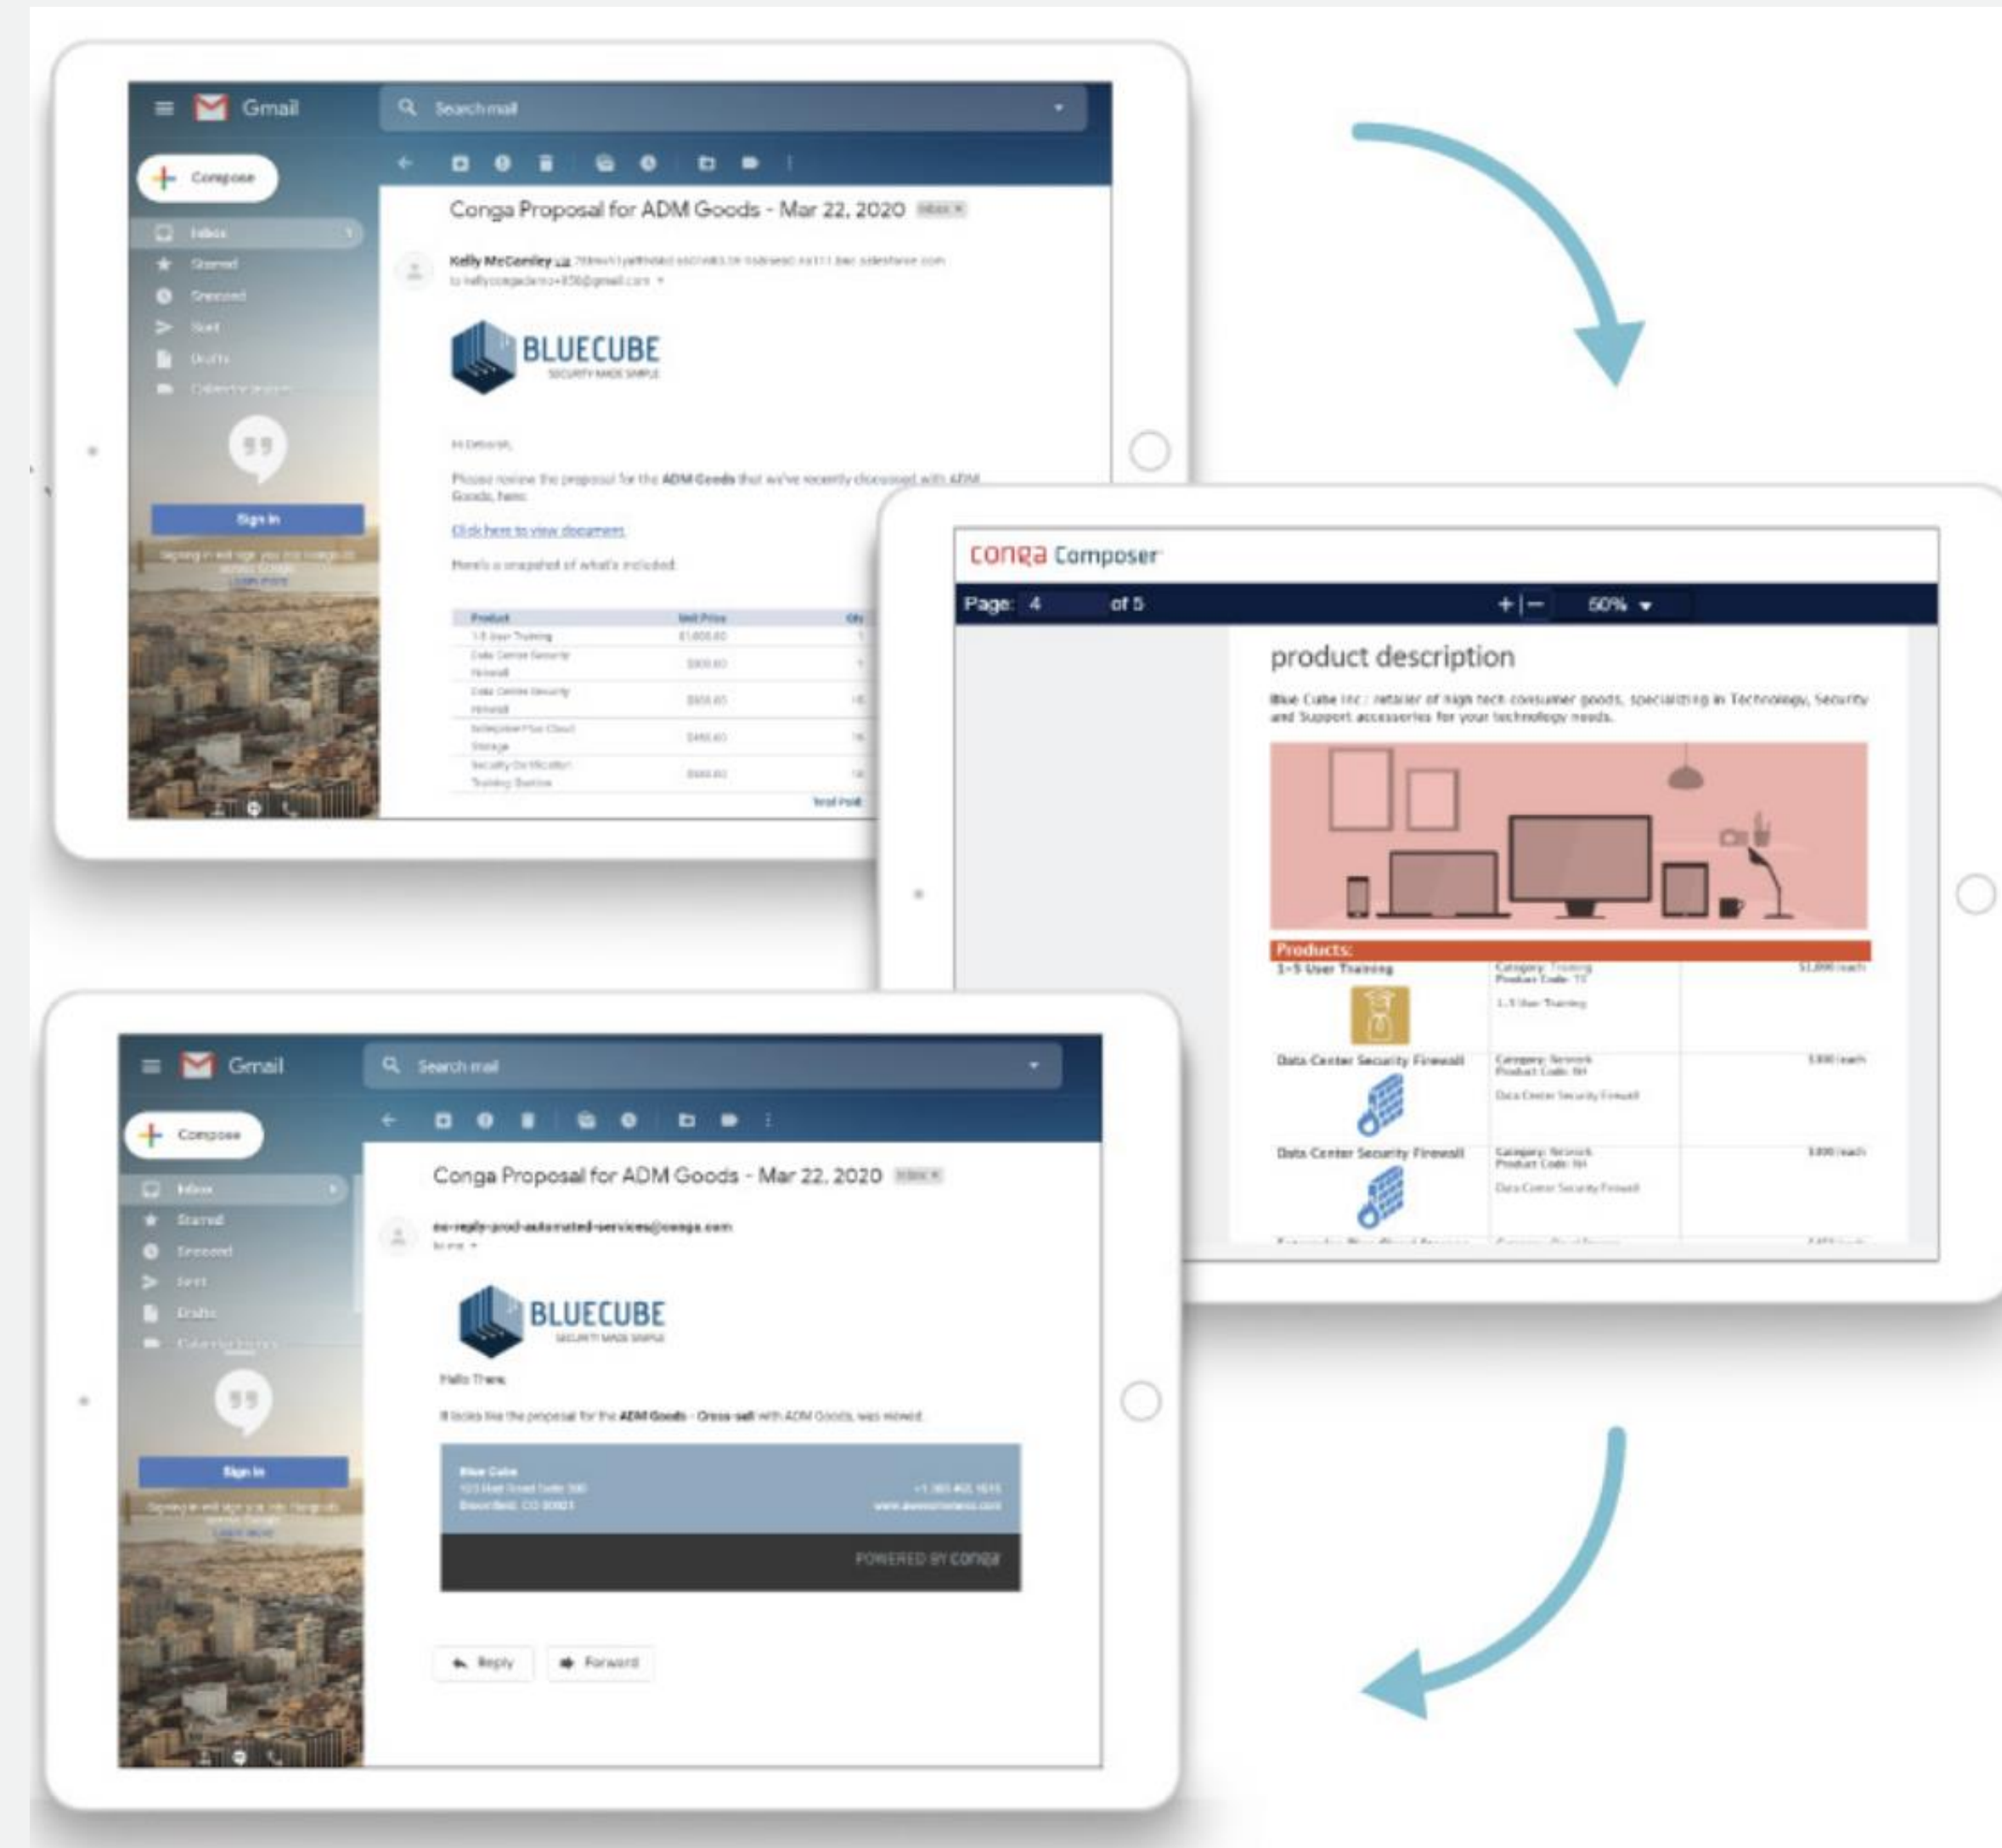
Gmail

Search mail

Compose

Inbox

Starred

Snoozed

Sent

Drafts

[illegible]

Sign in

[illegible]

Conga Proposal for ADM Goods - Mar 22, 2020 Inbox ×

Kelly McCamley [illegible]

to kellycongademo+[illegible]@gmail.com

BLUECUBE

SECURITY MADE SIMPLE

Hi Deborah,

Please review the proposal for the ADM Goods that we've recently discussed with ADM Goods, here.

Click here to view document

Here's a snapshot of what's included:

| Product | Unit Price | Qty |
|---|---|---|
| 1-5 User Training | $1,000.00 | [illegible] |
| Data Center Security Firewall | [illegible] | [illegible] |
| Data Center Security Firewall | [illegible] | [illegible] |
| Enterprise Plus Cloud Storage | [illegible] | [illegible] |
| Security Certification Training Session | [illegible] | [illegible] |
| | Total Paid | |

conga Composer

Page: 4 of 5

60%

product description

Blue Cube Inc.: retailer of high tech consumer goods, specializing in Technology, Security and Support accessories for your technology needs.

Products:

1-5 User Training

Category: Training
Product Code: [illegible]

1-5 User Training

$1,000 /each

Data Center Security Firewall

Category: Network
Product Code: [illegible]

Data Center Security Firewall

$300 /each

Data Center Security Firewall

Category: Network
Product Code: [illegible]

Data Center Security Firewall

$300 /each

Gmail

Search mail

Compose

Inbox

Starred

Snoozed

Sent

Drafts

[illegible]

Sign in

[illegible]

Conga Proposal for ADM Goods - Mar 22, 2020 Inbox ×

no-reply-prod-automated-services@conga.com

to me

BLUECUBE

SECURITY MADE SIMPLE

Hello There,

It looks like the proposal for the ADM Goods - Cross-sell with ADM Goods, was viewed.

Blue Cube
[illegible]
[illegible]

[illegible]
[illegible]

POWERED BY conga

Reply

Forward